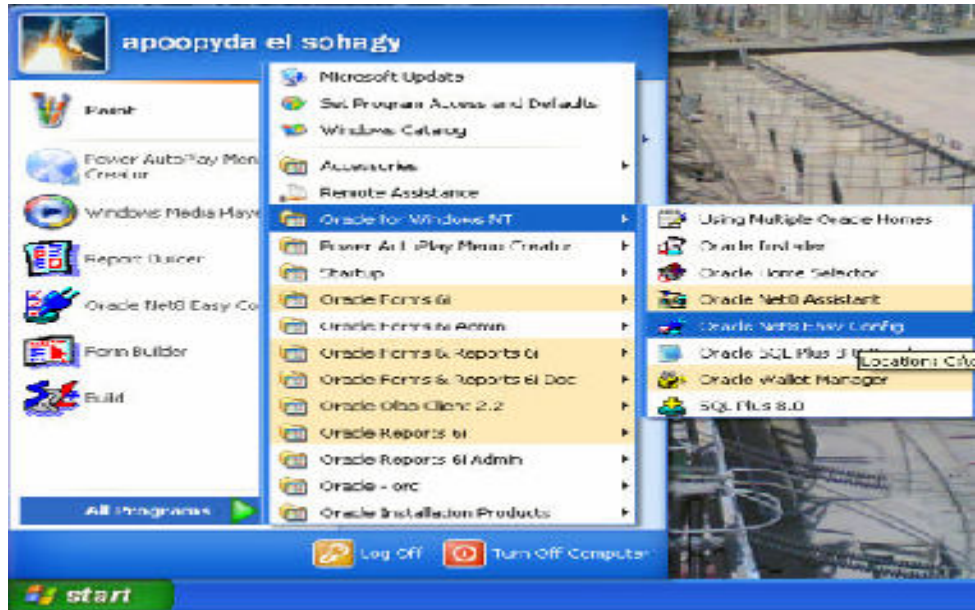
apoopyda el sohagy

Paint

Power AutoPlay Menu Creator

Windows Media Player

Report Queuer

Oracle Net8 Easy Co

Form Builder

Build

All Programs

Microsoft Updates

Set Program Access and Defaults

Windows Catalog

Accessories

Remote Assistance

Oracle for Windows NT

Power AutoPlay Menu Creator

Startup

Oracle Forms 6i

Oracle Forms 6i Admin

Oracle Forms & Reports 6i

Oracle Forms & Reports 6i Doc

Oracle Olap Client 2.2

Oracle Reports 6i

Oracle Reports 6i Admin

Oracle - orc

Oracle Installation Products

Using Multiple Oracle Homes

Oracle Installer

Oracle Home Selector

Oracle Net8 Assistant

Oracle Net8 Easy Config

Oracle SQL Plus 3 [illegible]

Location: C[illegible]

Oracle Wallet Manager

SQL Plus 8.0

Log Off

Turn Off Computer

start